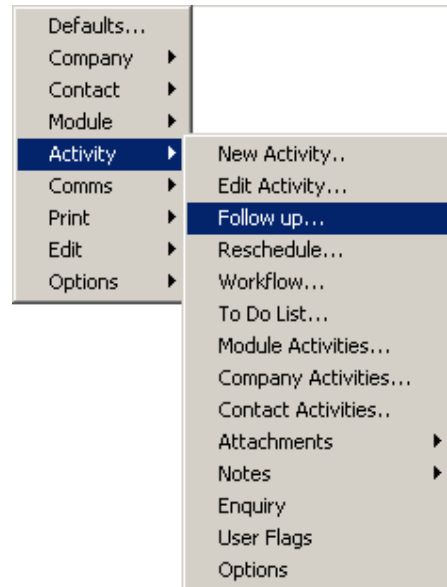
Defaults...
Company
Contact
Module
Activity
Comms
Print
Edit
Options

New Activity..
Edit Activity...
Follow up...
Reschedule...
Workflow...
To Do List...
Module Activities...
Company Activities...
Contact Activities..
Attachments
Notes
Enquiry
User Flags
Options